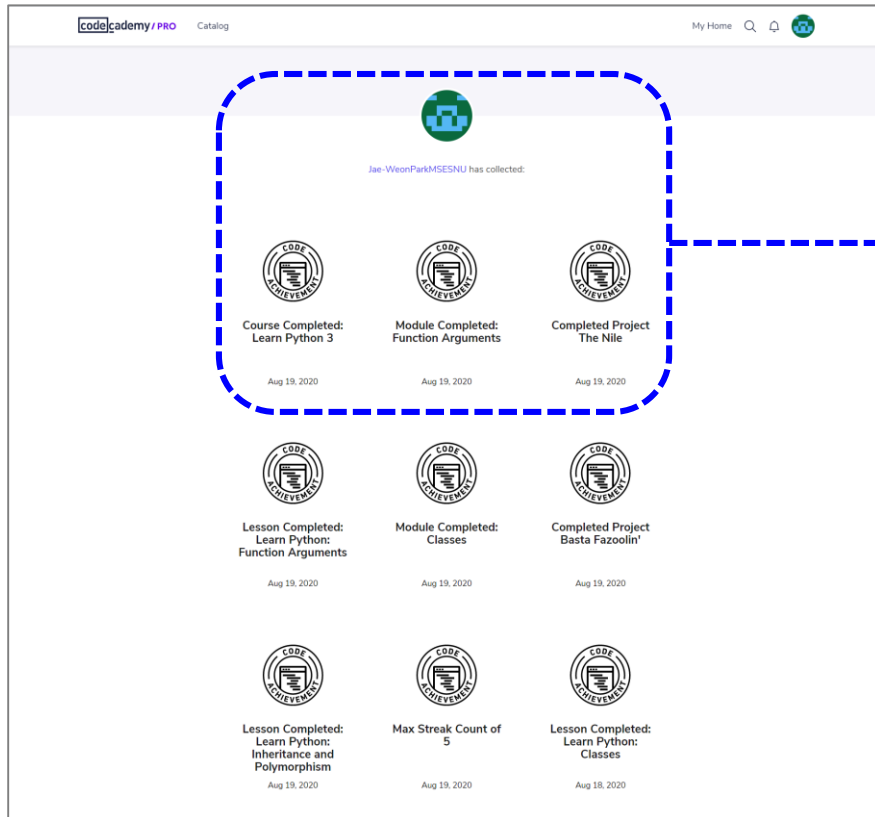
codecademy / PRO Catalog

My Home

Jae-WeonParkMSESNU has collected:

CODE ACHIEVEMENT
Course Completed: Learn Python 3
Aug 19, 2020

CODE ACHIEVEMENT
Module Completed: Function Arguments
Aug 19, 2020

CODE ACHIEVEMENT
Completed Project The Nile
Aug 19, 2020

CODE ACHIEVEMENT
Lesson Completed: Learn Python: Function Arguments
Aug 19, 2020

CODE ACHIEVEMENT
Module Completed: Classes
Aug 19, 2020

CODE ACHIEVEMENT
Completed Project Basta Fazoolin'
Aug 19, 2020

CODE ACHIEVEMENT
Lesson Completed: Learn Python: Inheritance and Polymorphism
Aug 19, 2020

CODE ACHIEVEMENT
Max Streak Count of 5
Aug 19, 2020

CODE ACHIEVEMENT
Lesson Completed: Learn Python: Classes
Aug 18, 2020